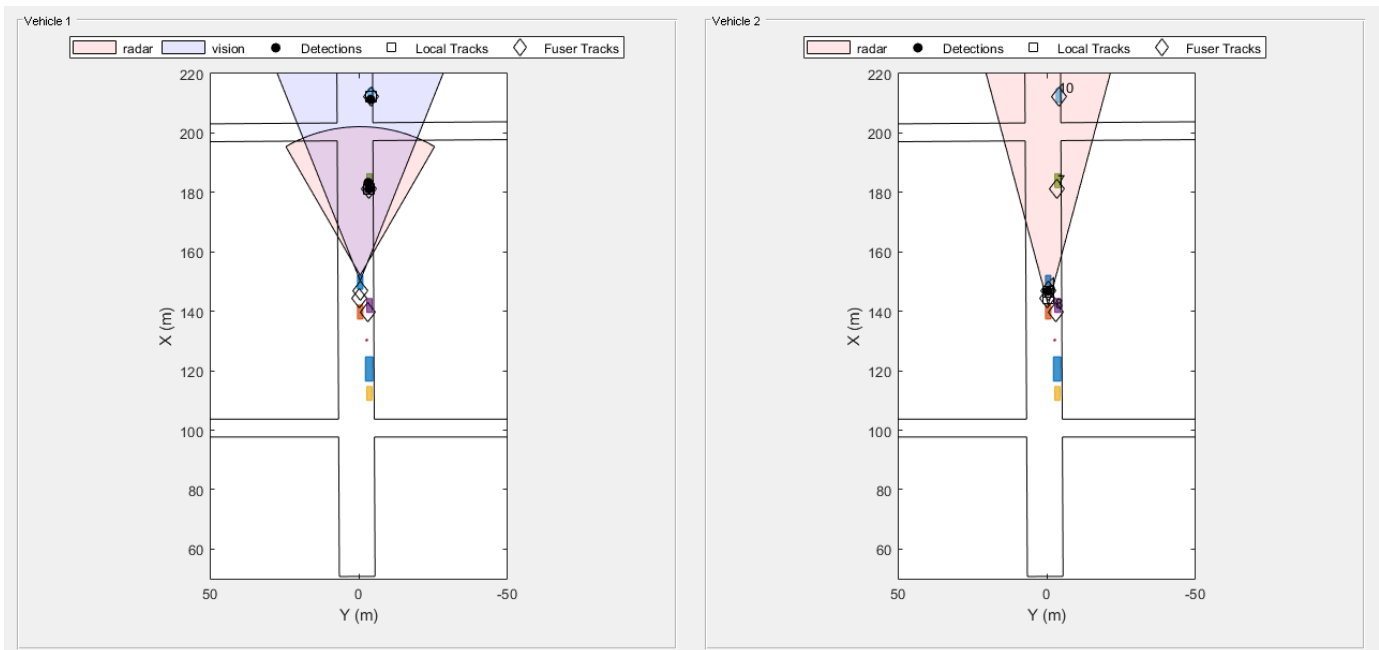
Vehicle 1

radar vision Detections Local Tracks Fuser Tracks

220
200
180
160
140
120
100
80
60

X (m)

50 0 -50

Y (m)

Vehicle 2

radar Detections Local Tracks Fuser Tracks

220
200
180
160
140
120
100
80
60

X (m)

10

50 0 -50

Y (m)